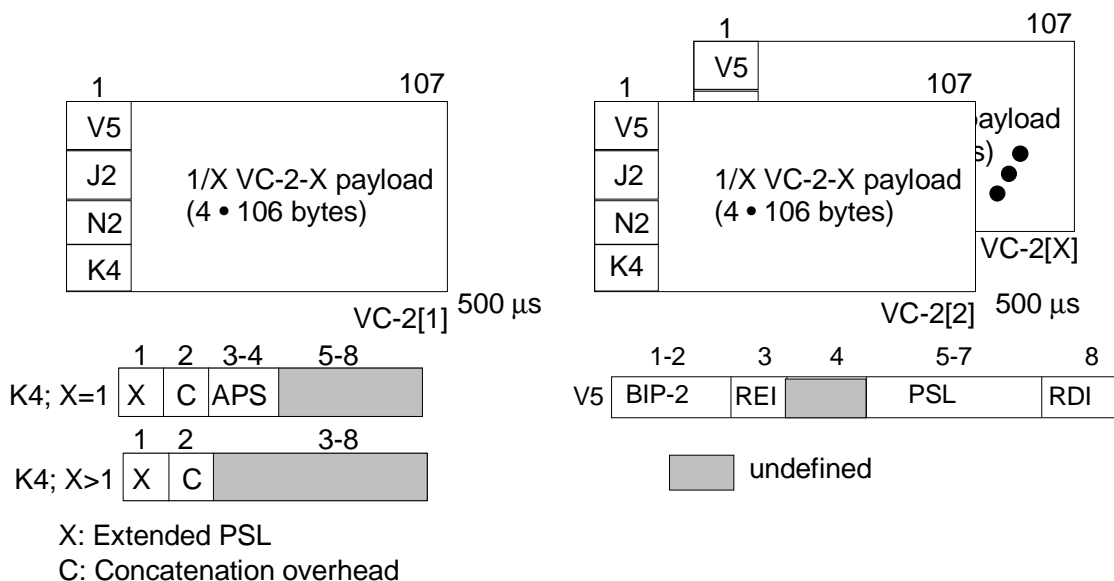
1
107
V5
J2
N2
K4
1/X VC-2-X payload
(4 • 106 bytes)
VC-2[1]
500 µs

1
107
V5
ayload
s)
VC-2[X]

1
107
V5
J2
N2
K4
1/X VC-2-X payload
(4 • 106 bytes)
VC-2[2]
500 µs

| | 1 | 2 | 3-4 | 5-8 |
|---|---|---|---|---|
| K4; X=1 | X | C | APS | |

| | 1 | 2 | 3-8 |
|---|---|---|---|
| K4; X>1 | X | C | |

X: Extended PSL
C: Concatenation overhead

| | 1-2 | 3 | 4 | 5-7 | 8 |
|---|---|---|---|---|---|
| V5 | BIP-2 | REI | | PSL | RDI |

undefined